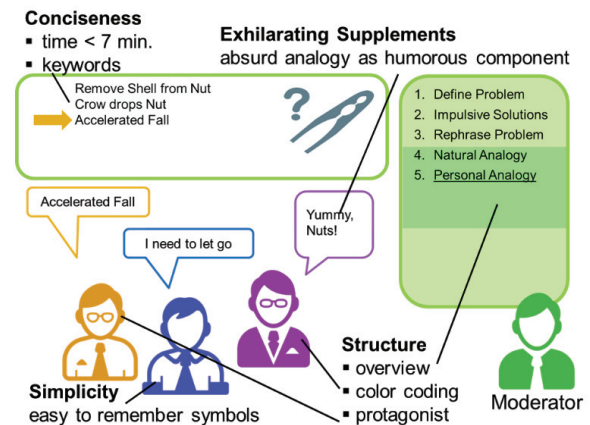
**Conciseness**
- time < 7 min.
- keywords

**Exhilarating Supplements**
absurd analogy as humorous component

Remove Shell from Nut
Crow drops Nut
Accelerated Fall

?

1. Define Problem
2. Impulsive Solutions
3. Rephrase Problem
4. Natural Analogy
5. Personal Analogy

Accelerated Fall

I need to let go

Yummy, Nuts!

**Structure**
- overview
- color coding
- protagonist

**Simplicity**
easy to remember symbols

Moderator